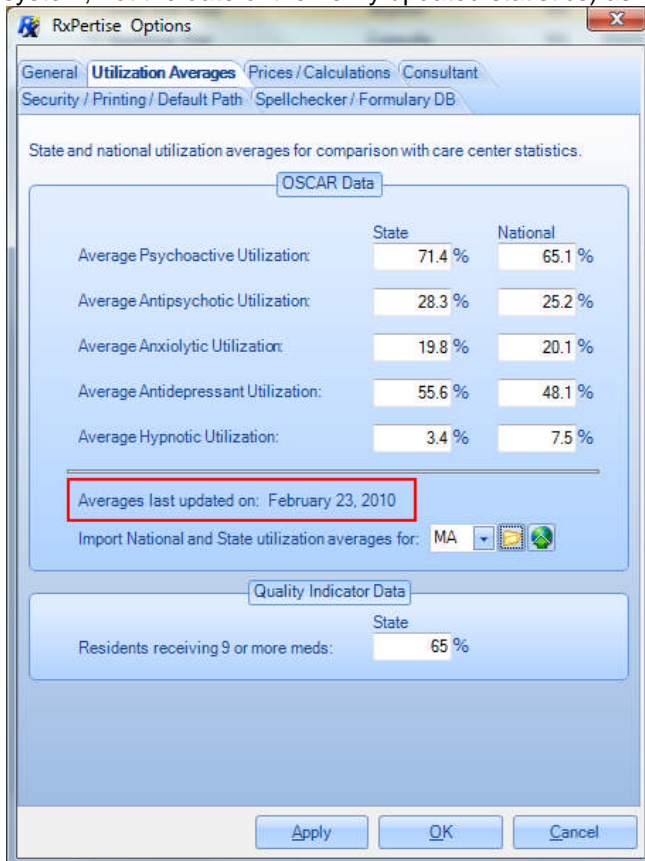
RxPertise Options

General | Utilization Averages | Prices / Calculations | Consultant
Security / Printing / Default Path | Spellchecker / Formulary DB

State and national utilization averages for comparison with care center statistics.

OSCAR Data

| | State | National |
|---|---|---|
| Average Psychoactive Utilization: | 71.4 % | 65.1 % |
| Average Antipsychotic Utilization: | 28.3 % | 25.2 % |
| Average Anxiolytic Utilization: | 19.8 % | 20.1 % |
| Average Antidepressant Utilization: | 55.6 % | 48.1 % |
| Average Hypnotic Utilization: | 3.4 % | 7.5 % |

Averages last updated on: February 23, 2010

Import National and State utilization averages for: MA

Quality Indicator Data

State
Residents receiving 9 or more meds: 65 %

Apply | OK | Cancel